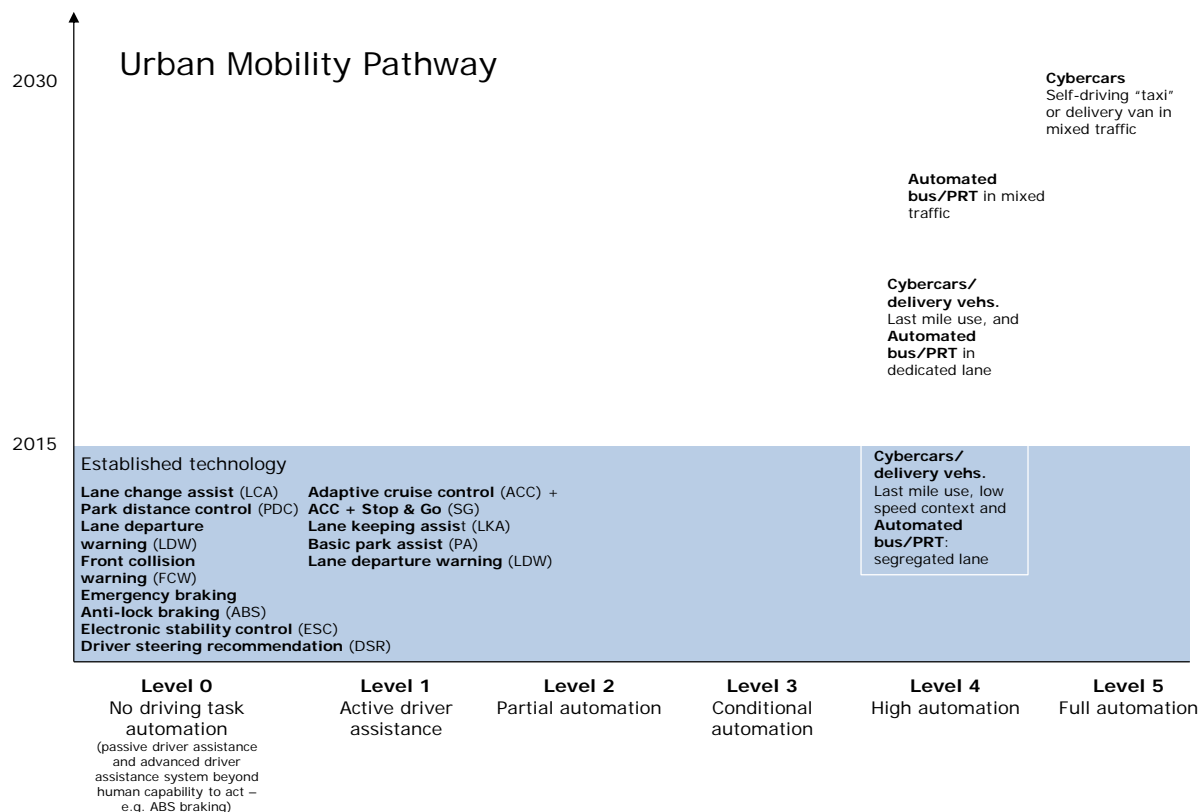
2030

Urban Mobility Pathway

**Cybercars** Self-driving "taxi" or delivery van in mixed traffic

**Automated bus/PRT** in mixed traffic

**Cybercars/ delivery vehs.** Last mile use, and **Automated bus/PRT** in dedicated lane

2015

Established technology

**Lane change assist** (LCA)
**Park distance control** (PDC)
**Lane departure warning** (LDW)
**Front collision warning** (FCW)
**Emergency braking**
**Anti-lock braking** (ABS)
**Electronic stability control** (ESC)
**Driver steering recommendation** (DSR)

**Adaptive cruise control** (ACC) +
**ACC + Stop & Go** (SG)
**Lane keeping assis**t (LKA)
**Basic park assist** (PA)
**Lane departure warning** (LDW)

**Cybercars/ delivery vehs.** Last mile use, low speed context and **Automated bus/PRT**: segregated lane

**Level 0**
No driving task automation
(passive driver assistance and advanced driver assistance system beyond human capability to act – e.g. ABS braking)

**Level 1**
Active driver assistance

**Level 2**
Partial automation

**Level 3**
Conditional automation

**Level 4**
High automation

**Level 5**
Full automation